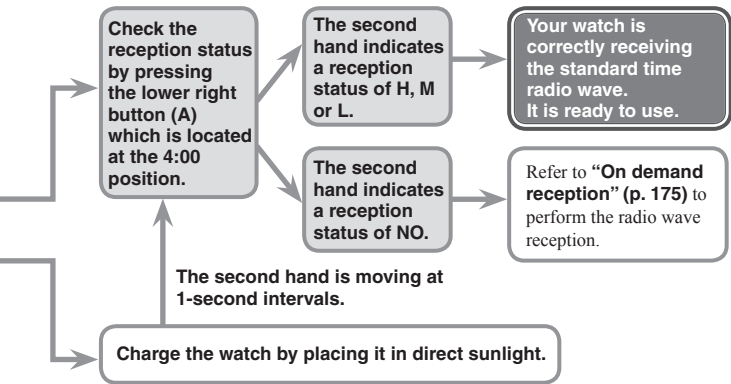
Check the reception status by pressing the lower right button (A) which is located at the 4:00 position.

The second hand indicates a reception status of H, M or L.

Your watch is correctly receiving the standard time radio wave.
It is ready to use.

The second hand indicates a reception status of NO.

Refer to **"On demand reception" (p. 175)** to perform the radio wave reception.

The second hand is moving at 1-second intervals.

Charge the watch by placing it in direct sunlight.